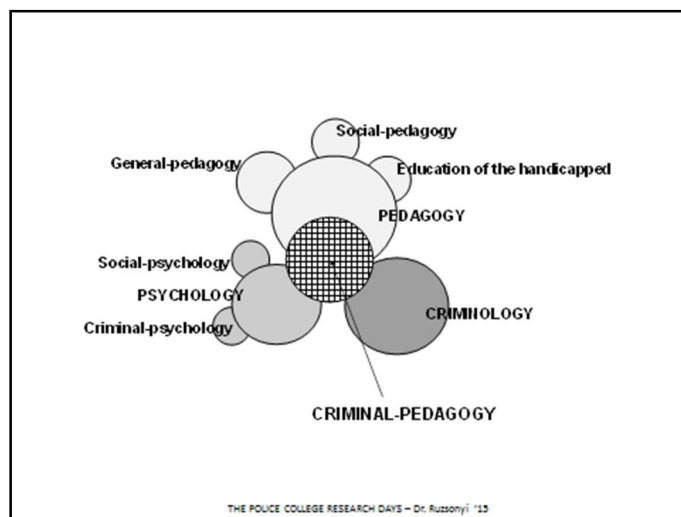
Social-pedagogy

General-pedagogy

Education of the handicapped

PEDAGOGY

Social-psychology

PSYCHOLOGY

CRIMINOLOGY

Criminal-psychology

CRIMINAL-PEDAGOGY

THE POLICE COLLEGE RESEARCH DAYS – Dr. Ruzsonyi '15